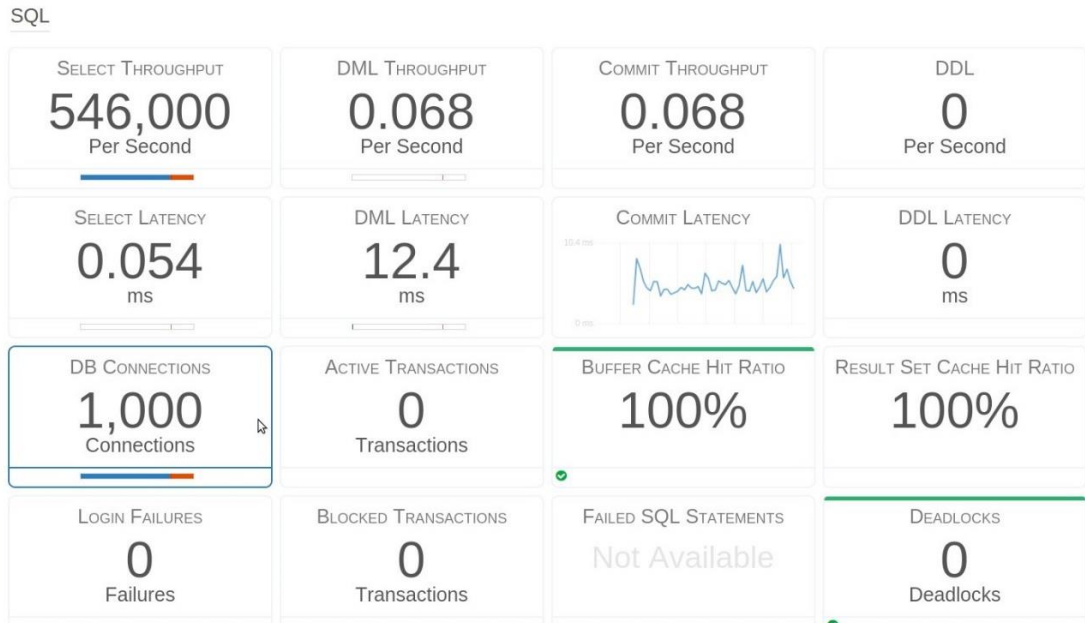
SQL

SELECT THROUGHPUT
546,000
Per Second

DML THROUGHPUT
0.068
Per Second

COMMIT THROUGHPUT
0.068
Per Second

DDL
0
Per Second

SELECT LATENCY
0.054
ms

DML LATENCY
12.4
ms

COMMIT LATENCY
10.4 ms
0 ms

DDL LATENCY
0
ms

DB CONNECTIONS
1,000
Connections

ACTIVE TRANSACTIONS
0
Transactions

BUFFER CACHE HIT RATIO
100%

RESULT SET CACHE HIT RATIO
100%

LOGIN FAILURES
0
Failures

BLOCKED TRANSACTIONS
0
Transactions

FAILED SQL STATEMENTS
Not Available

DEADLOCKS
0
Deadlocks